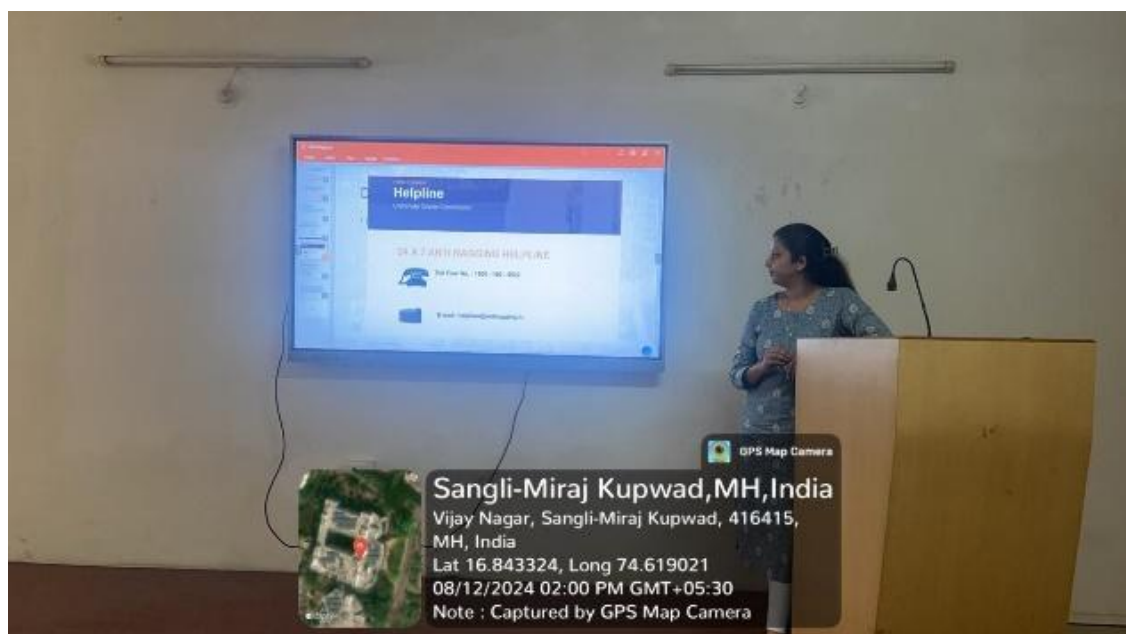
Helpline

24 X 7 ANTI RAGGING HELPLINE

Toll Free No. : 1800 - 180 - 5522

E-mail : helpline@antiragging.in

GPS Map Camera

Sangli-Miraj Kupwad,MH,India
Vijay Nagar, Sangli-Miraj Kupwad, 416415, MH, India
Lat 16.843324, Long 74.619021
08/12/2024 02:00 PM GMT+05:30
Note : Captured by GPS Map Camera